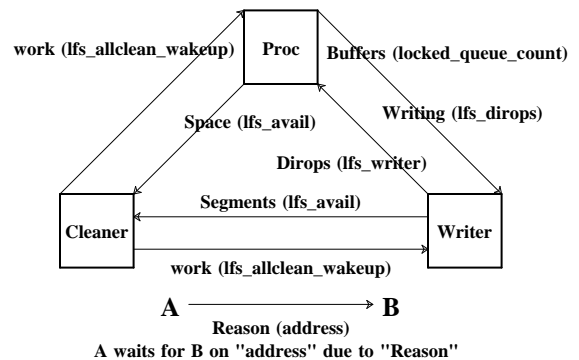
work (lfs_allclean_wakeup)

Proc

Buffers (locked_queue_count)

Space (lfs_avail)

Writing (lfs_dirops)

Dirops (lfs_writer)

Segments (lfs_avail)

Cleaner

Writer

work (lfs_allclean_wakeup)

A

B

Reason (address)

A waits for B on "address" due to "Reason"